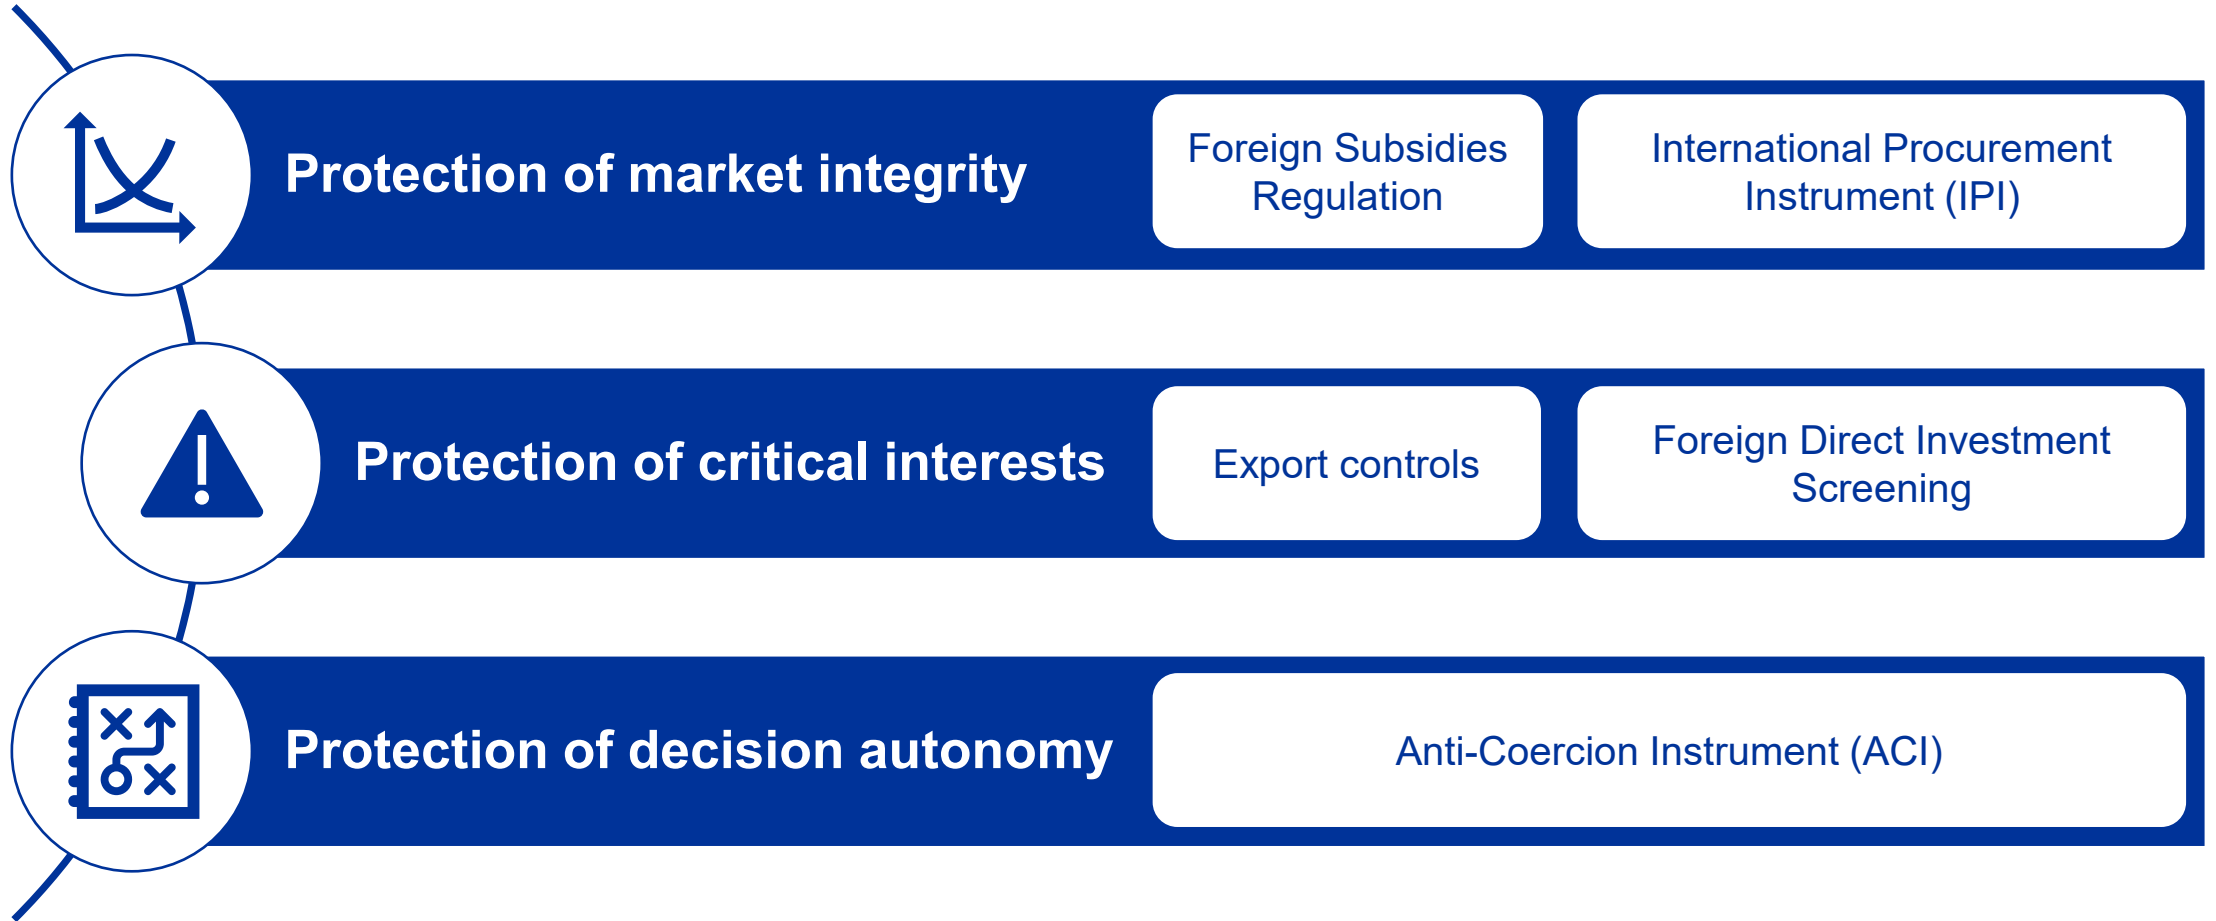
Protection of market integrity

Foreign Subsidies Regulation

International Procurement Instrument (IPI)

Protection of critical interests

Export controls

Foreign Direct Investment Screening

Protection of decision autonomy

Anti-Coercion Instrument (ACI)